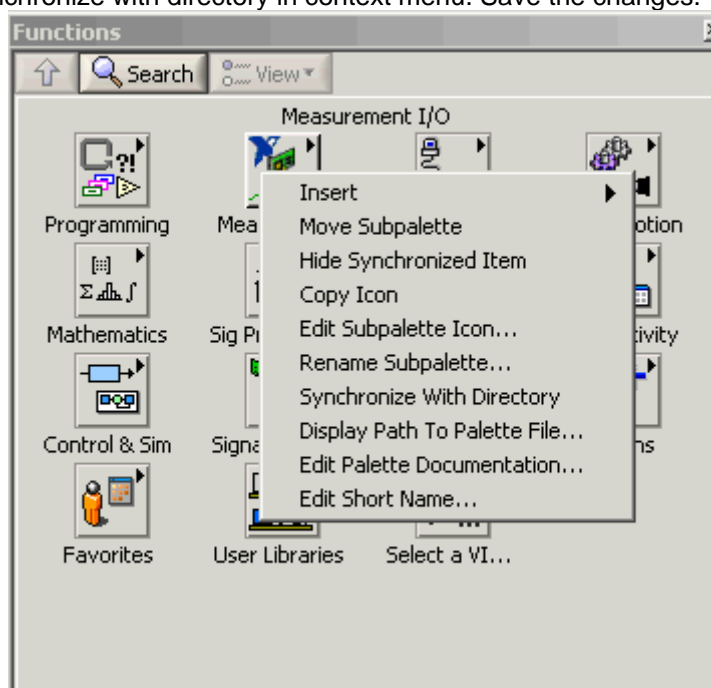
nchronize with directory in context menu. Save the changes.

Functions

Search View

Measurement I/O

Programming Mea otion

Mathematics Sig Pr tivity

Control & Sim Signa ns

Favorites User Libraries Select a VI...

Insert
Move Subpalette
Hide Synchronized Item
Copy Icon
Edit Subpalette Icon...
Rename Subpalette...
Synchronize With Directory
Display Path To Palette File...
Edit Palette Documentation...
Edit Short Name...